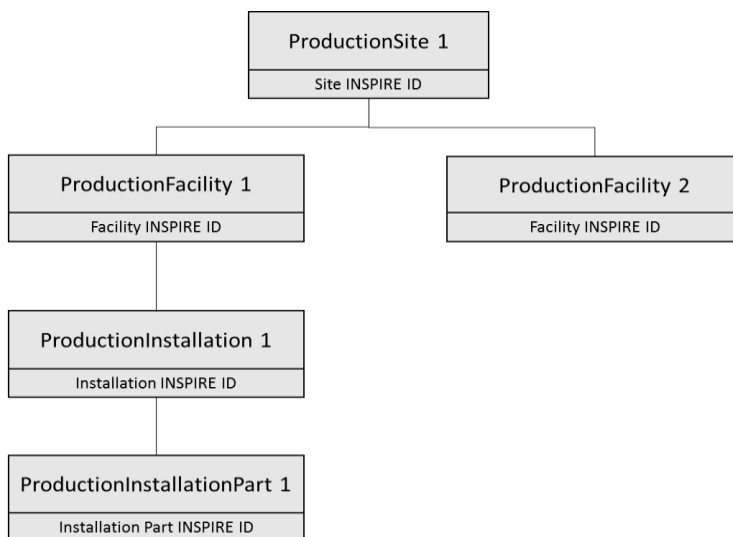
ProductionSite 1
Site INSPIRE ID

ProductionFacility 1
Facility INSPIRE ID

ProductionFacility 2
Facility INSPIRE ID

ProductionInstallation 1
Installation INSPIRE ID

ProductionInstallationPart 1
Installation Part INSPIRE ID